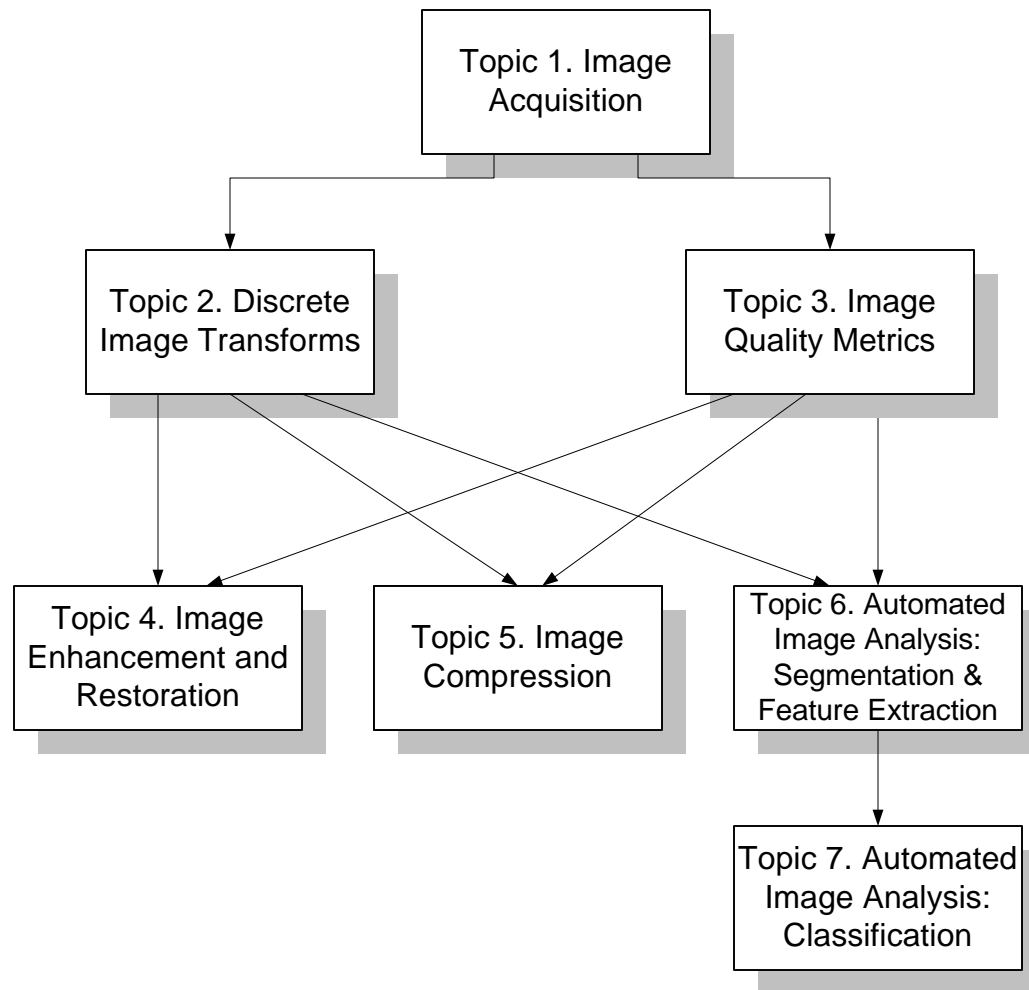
Topic 1. Image Acquisition

Topic 2. Discrete Image Transforms

Topic 3. Image Quality Metrics

Topic 4. Image Enhancement and Restoration

Topic 5. Image Compression

Topic 6. Automated Image Analysis: Segmentation & Feature Extraction

Topic 7. Automated Image Analysis: Classification